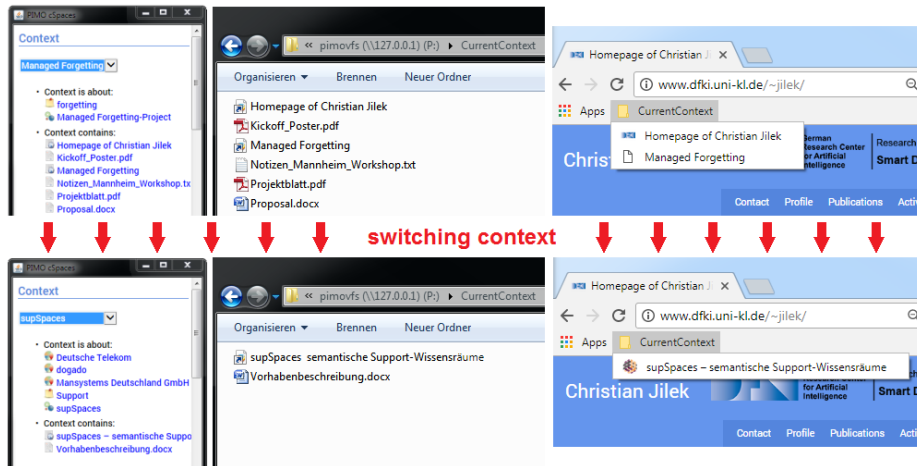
PIMO cSpaces
Context
Managed Forgetting
• Context is about:
forgetting
Managed Forgetting-Project
• Context contains:
Homepage of Christian Jilek
Kickoff_Poster.pdf
Managed Forgetting
Notizen_Mannheim_Workshop.tx
Projektblatt.pdf
Proposal.docx

« pimovfs (\\127.0.0.1) (P:) › CurrentContext
Organisieren ▾ Brennen Neuer Ordner
Homepage of Christian Jilek
Kickoff_Poster.pdf
Managed Forgetting
Notizen_Mannheim_Workshop.txt
Projektblatt.pdf
Proposal.docx

Homepage of Christian Ji ×
www.dfki.uni-kl.de/~jilek/
Apps CurrentContext
Homepage of Christian Jilek
Managed Forgetting
Christ
German Research Center for Artificial Intelligence
Research
Smart D
Contact Profile Publications Activ

switching context

PIMO cSpaces
Context
supSpaces
• Context is about:
Deutsche Telekom
dogado
Mansystems Deutschland GmbH
Support
supSpaces
• Context contains:
supSpaces – semantische Suppo
Vorhabenbeschreibung.docx

« pimovfs (\\127.0.0.1) (P:) › CurrentContext
Organisieren ▾ Brennen Neuer Ordner
supSpaces semantische Support-Wissensräume
Vorhabenbeschreibung.docx

Homepage of Christian Ji ×
www.dfki.uni-kl.de/~jilek/
Apps CurrentContext
supSpaces – semantische Support-Wissensräume
Christian Jilek
German Research Center for Artificial Intelligence
Smart D
Contact Profile Publications Activ